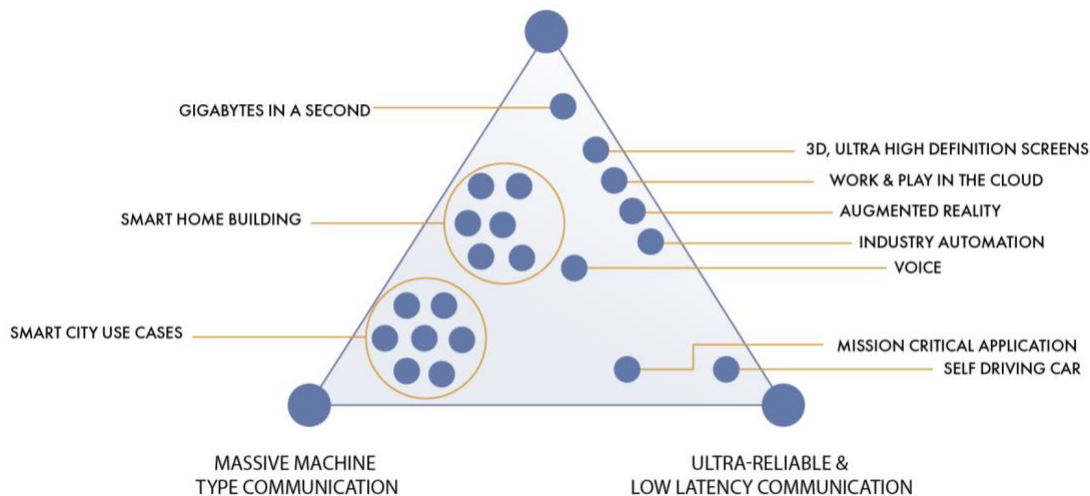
GIGABYTES IN A SECOND

SMART HOME BUILDING

SMART CITY USE CASES

3D, ULTRA HIGH DEFINITION SCREENS

WORK & PLAY IN THE CLOUD

AUGMENTED REALITY

INDUSTRY AUTOMATION

VOICE

MISSION CRITICAL APPLICATION

SELF DRIVING CAR

MASSIVE MACHINE TYPE COMMUNICATION

ULTRA-RELIABLE & LOW LATENCY COMMUNICATION